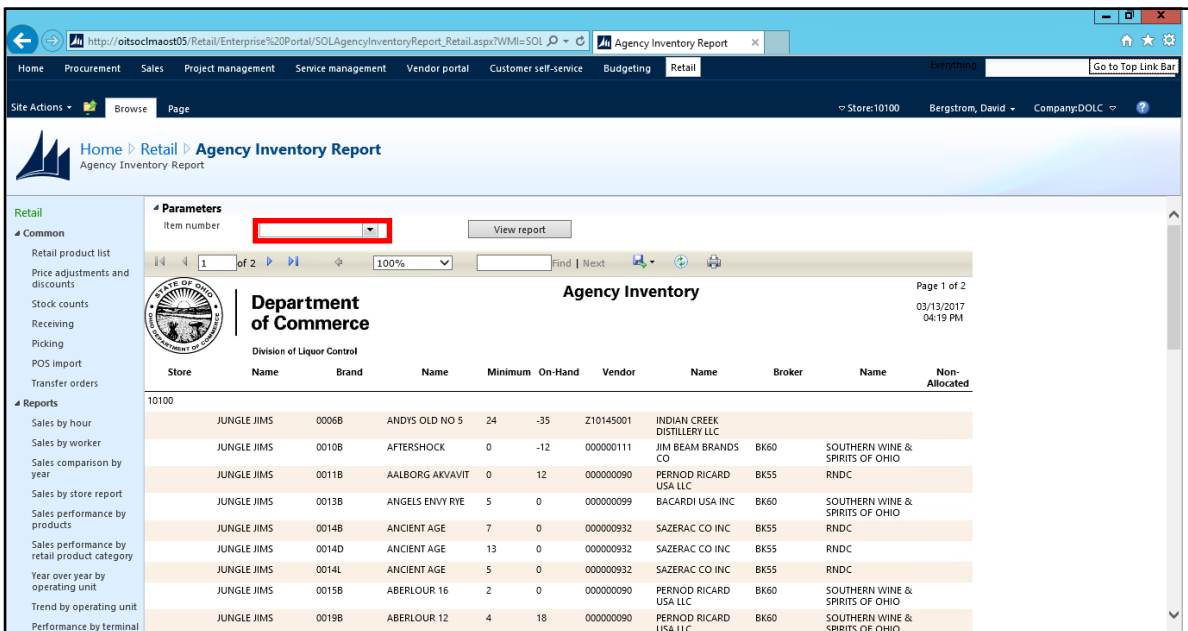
http://oitsoclmaost05/Retail/Enterprise%20Portal/SOLAgencyInventoryReport_Retail.aspx?WMI=SOL

Agency Inventory Report

Home Procurement Sales Project management Service management Vendor portal Customer self-service Budgeting Retail

Everything

Go to Top Link Bar

Site Actions Browse Page

Store:10100 Bergstrom, David Company:DOLC

Home ▷ Retail ▷ Agency Inventory Report
Agency Inventory Report

Retail
Common
Retail product list
Price adjustments and discounts
Stock counts
Receiving
Picking
POS import
Transfer orders
Reports
Sales by hour
Sales by worker
Sales comparison by year
Sales by store report
Sales performance by products
Sales performance by retail product category
Year over year by operating unit
Trend by operating unit
Performance by terminal

Parameters
Item number

View report

1 of 2 100% Find | Next

STATE OF OHIO DEPARTMENT OF COMMERCE

Department of Commerce
Division of Liquor Control

Agency Inventory

Page 1 of 2
03/13/2017
04:19 PM

| Store | Name | Brand | Name | Minimum | On-Hand | Vendor | Name | Broker | Name | Non-Allocated |
|---|---|---|---|---|---|---|---|---|---|---|
| 10100 | | | | | | | | | | |
| | JUNGLE JIMS | 0006B | ANDYS OLD NO 5 | 24 | -35 | Z10145001 | INDIAN CREEK DISTILLERY LLC | | | |
| | JUNGLE JIMS | 0010B | AFTERSHOCK | 0 | -12 | 000000111 | JIM BEAM BRANDS CO | BK60 | SOUTHERN WINE & SPIRITS OF OHIO | |
| | JUNGLE JIMS | 0011B | AALBORG AKVAVIT | 0 | 12 | 000000090 | PERNOD RICARD USA LLC | BK55 | RNDC | |
| | JUNGLE JIMS | 0013B | ANGELS ENVY RYE | 5 | 0 | 000000099 | BACARDI USA INC | BK60 | SOUTHERN WINE & SPIRITS OF OHIO | |
| | JUNGLE JIMS | 0014B | ANCIENT AGE | 7 | 0 | 000000932 | SAZERAC CO INC | BK55 | RNDC | |
| | JUNGLE JIMS | 0014D | ANCIENT AGE | 13 | 0 | 000000932 | SAZERAC CO INC | BK55 | RNDC | |
| | JUNGLE JIMS | 0014L | ANCIENT AGE | 5 | 0 | 000000932 | SAZERAC CO INC | BK55 | RNDC | |
| | JUNGLE JIMS | 0015B | ABERLOUR 16 | 2 | 0 | 000000090 | PERNOD RICARD USA LLC | BK60 | SOUTHERN WINE & SPIRITS OF OHIO | |
| | JUNGLE JIMS | 0019B | ABERLOUR 12 | 4 | 18 | 000000090 | PERNOD RICARD USA LLC | BK60 | SOUTHERN WINE & SPIRITS OF OHIO | |